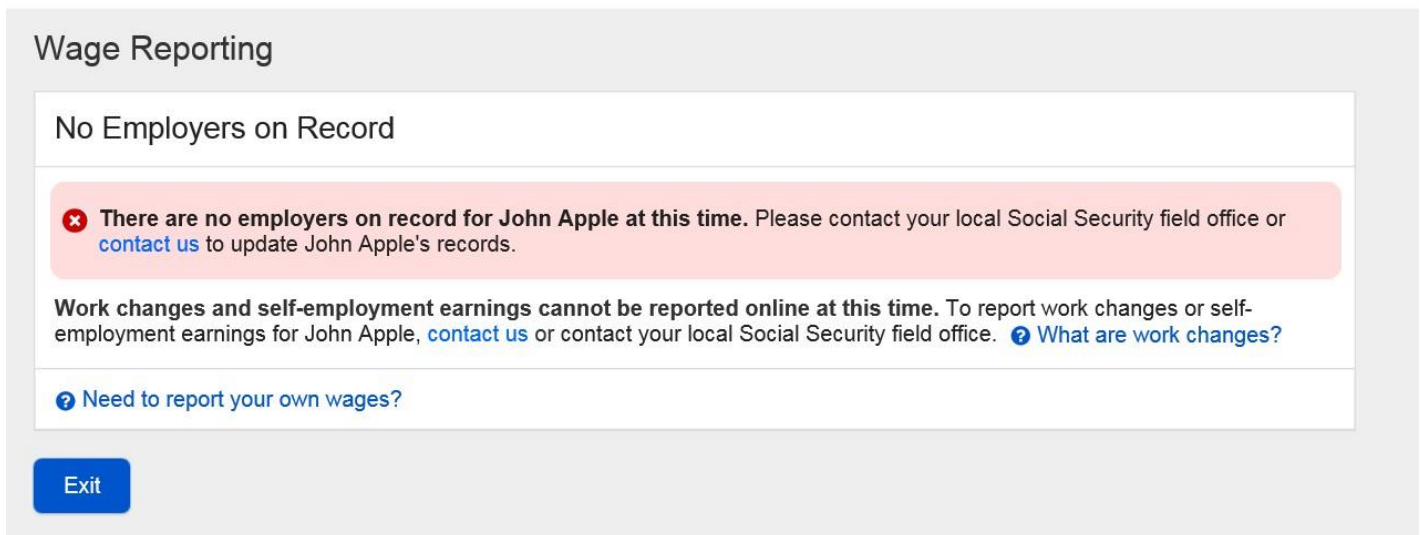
Wage Reporting

No Employers on Record

There are no employers on record for John Apple at this time. Please contact your local Social Security field office or contact us to update John Apple's records.

Work changes and self-employment earnings cannot be reported online at this time. To report work changes or self-employment earnings for John Apple, contact us or contact your local Social Security field office. What are work changes?

Need to report your own wages?

Exit